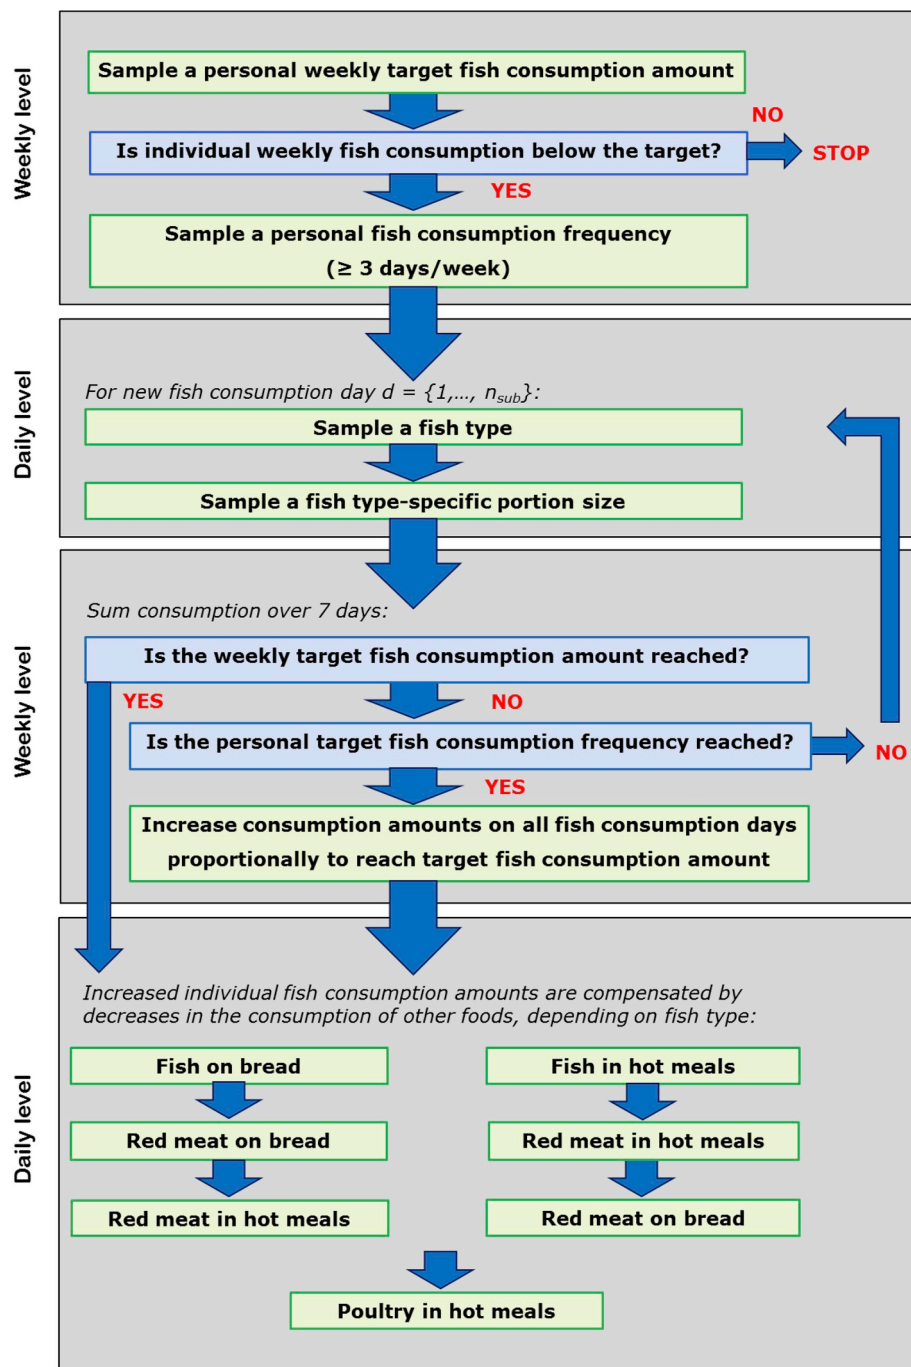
Weekly level

Sample a personal weekly target fish consumption amount

Is individual weekly fish consumption below the target?

NO

STOP

YES

Sample a personal fish consumption frequency ($\geq$ 3 days/week)

Daily level

For new fish consumption day $d = \{1,\ldots, n_{sub}\}$:

Sample a fish type

Sample a fish type-specific portion size

Weekly level

Sum consumption over 7 days:

Is the weekly target fish consumption amount reached?

YES

NO

Is the personal target fish consumption frequency reached?

NO

YES

Increase consumption amounts on all fish consumption days proportionally to reach target fish consumption amount

Daily level

Increased individual fish consumption amounts are compensated by decreases in the consumption of other foods, depending on fish type:

Fish on bread

Red meat on bread

Red meat in hot meals

Fish in hot meals

Red meat in hot meals

Red meat on bread

Poultry in hot meals